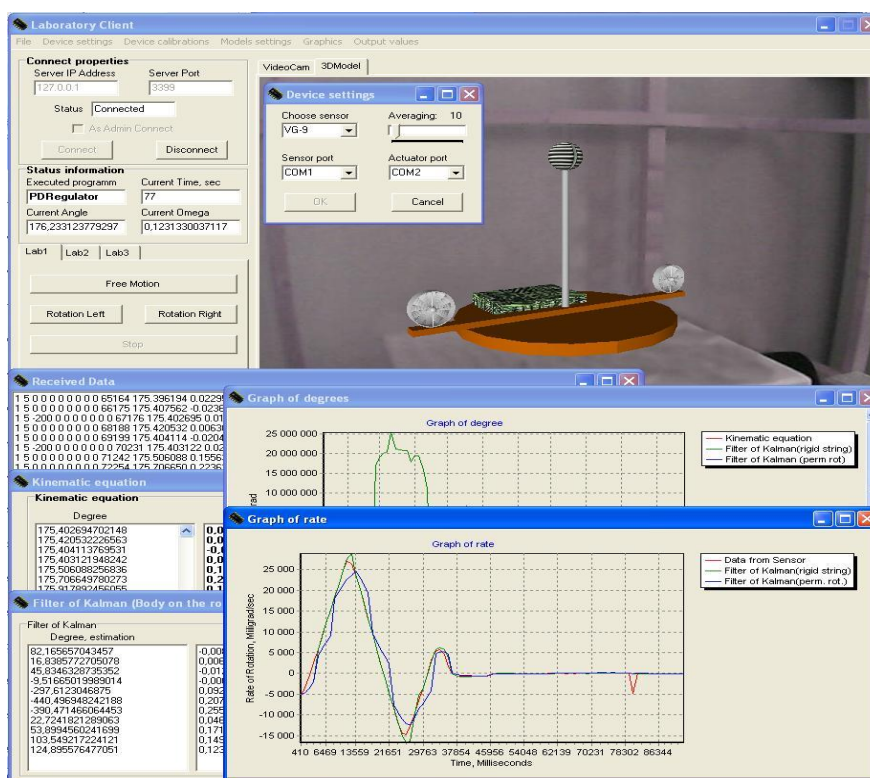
Laboratory Client
File Device settings Device calibrations Models settings Graphics Output values

Connect properties
Server IP Address 127.0.0.1
Server Port 3399
Status Connected
As Admin Connect
Connect Disconnect

Status information
Executed programm PDRegulator
Current Time, sec 77
Current Angle 176,233123779297
Current Omega 0,1231330037117

Lab1 Lab2 Lab3
Free Motion
Rotation Left Rotation Right
Stop

VideoCam 3DModel

Device settings
Choose sensor VG-9
Averaging: 10
Sensor port COM1
Actuator port COM2
OK Cancel

Received Data
1 5 0 0 0 0 0 0 0 0 65164 175.396194 0.0229
1 5 0 0 0 0 0 0 0 0 66175 175.407562 -0.023
1 5 -200 0 0 0 0 0 0 0 67176 175.402695 0.01
1 5 0 0 0 0 0 0 0 0 68188 175.420532 0.006
1 5 0 0 0 0 0 0 0 0 69199 175.404114 -0.020
1 5 -200 0 0 0 0 0 0 0 70231 175.403122 0.0
1 5 0 0 0 0 0 0 0 0 71242 175.506088 0.155
1 5 0 0 0 0 0 0 0 0 72254 175.706650 0.223

Kinematic equation
Kinematic equation
Degree
175,402694702148
175,420532226563
175,404113769531
175,403121948242
175,506088256836
175,706649780273
175,917892456055

Filter of Kalman (Body on the ro
Filter of Kalman
Degree, estimation
82,165657043457
16,8385772705078
45,8346328735352
-9,51665019989014
-297,6123046875
-440,496948242188
-390,471466064453
22,7241821289063
53,8994560241699
103,549217224121
124,895576477051

Graph of degrees
Graph of degree
25 000 000
20 000 000
15 000 000
10 000 000
rad
Kinematic equation
Filter of Kalman(rigid string)
Filter of Kalman (perm rot)

Graph of rate
Graph of rate
25 000
20 000
15 000
10 000
5 000
0
-5 000
-10 000
-15 000
Rate of Rotation, Milligrad/sec
410 6469 13559 21651 29763 37854 45956 54048 62139 70231 78302 86344
Time, Milliseconds
Data from Sensor
Filter of Kalman(rigid string)
Filter of Kalman(perm. rot.)